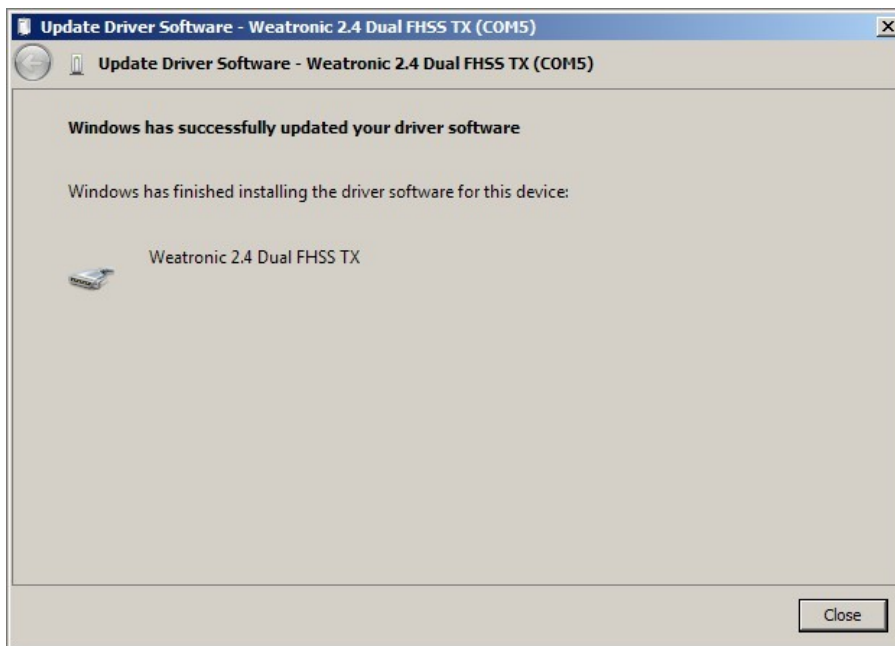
Update Driver Software - Weatronic 2.4 Dual FHSS TX (COM5)

Update Driver Software - Weatronic 2.4 Dual FHSS TX (COM5)

Windows has successfully updated your driver software

Windows has finished installing the driver software for this device:

Weatronic 2.4 Dual FHSS TX

Close